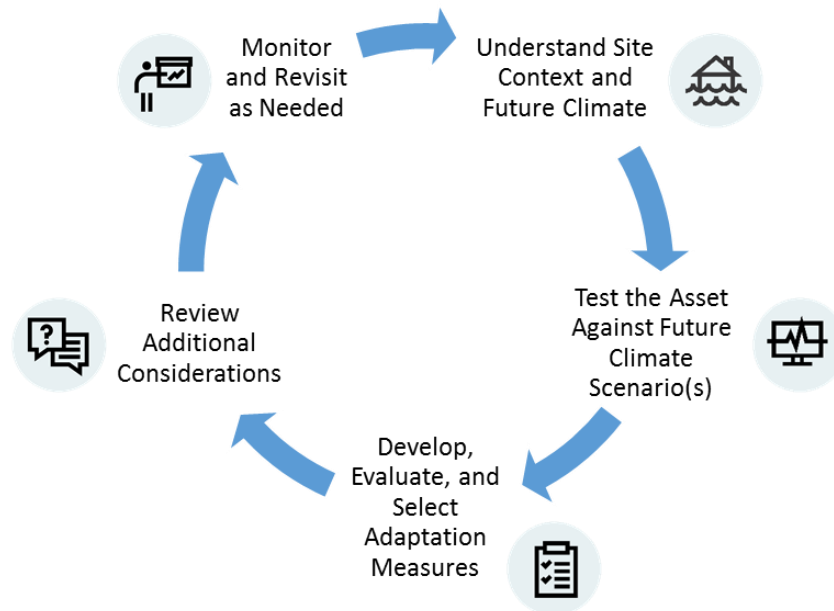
Monitor and Revisit as Needed

Understand Site Context and Future Climate

Test the Asset Against Future Climate Scenario(s)

Develop, Evaluate, and Select Adaptation Measures

Review Additional Considerations